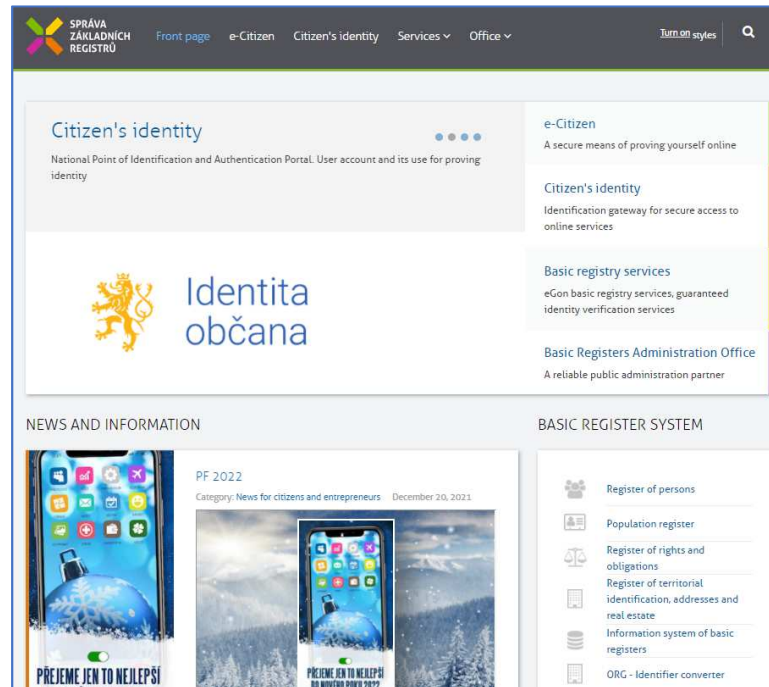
SPRÁVA ZÁKLADNÍCH REGISTRŮ

Front page e-Citizen Citizen's identity Services Office

Turn on styles

Citizen's identity

National Point of Identification and Authentication Portal. User account and its use for proving identity

Identita občana

e-Citizen
A secure means of proving yourself online

Citizen's identity
Identification gateway for secure access to online services

Basic registry services
eGon basic registry services, guaranteed identity verification services

Basic Registers Administration Office
A reliable public administration partner

NEWS AND INFORMATION

PŘEJEME JEN TO NEJLEPŠÍ

PF 2022

Category: News for citizens and entrepreneurs December 20, 2021

PŘEJEME JEN TO NEJLEPŠÍ DO NOVÉHO ROKU 2022

BASIC REGISTER SYSTEM

Register of persons

Population register

Register of rights and obligations

Register of territorial identification, addresses and real estate

Information system of basic registers

ORG - Identifier converter